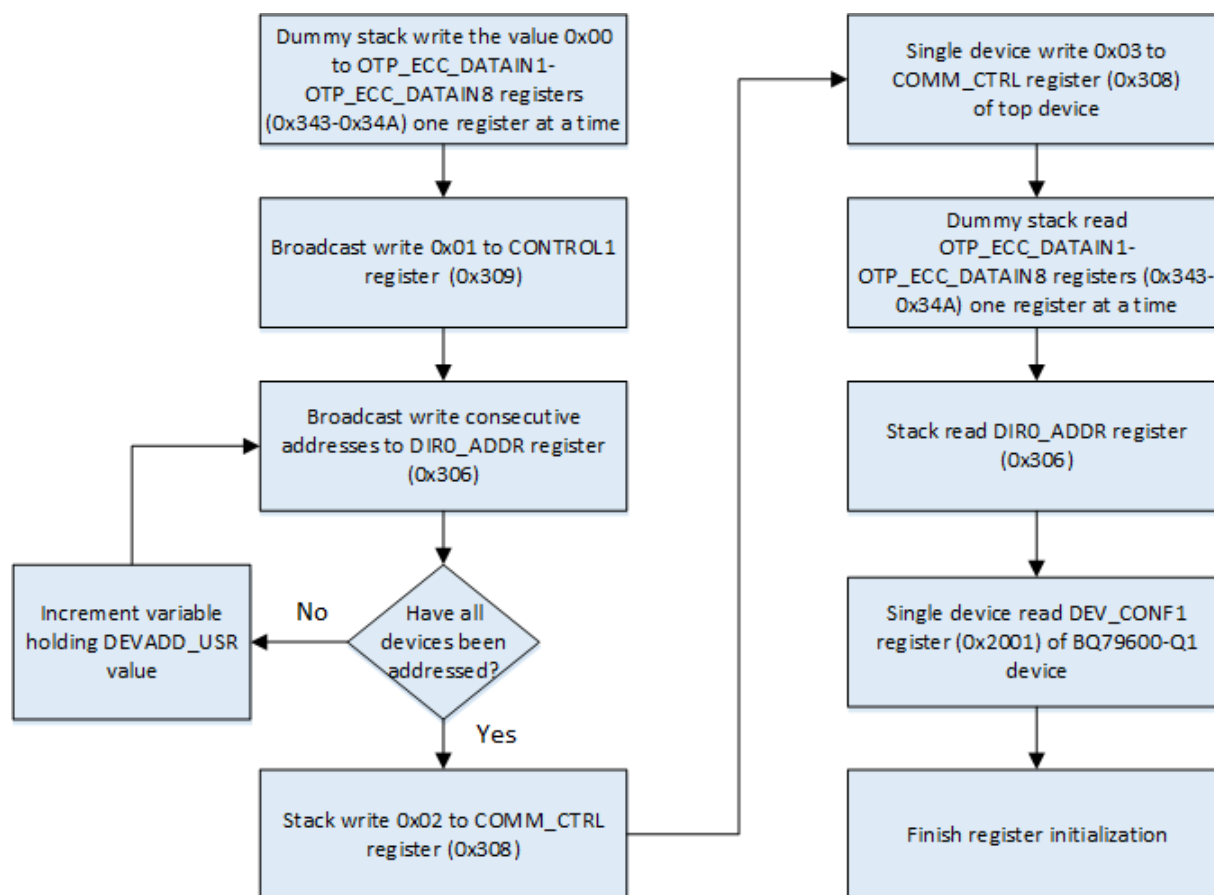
Dummy stack write the value 0x00 to OTP_ECC_DATAIN1-OTP_ECC_DATAIN8 registers (0x343-0x34A) one register at a time

Broadcast write 0x01 to CONTROL1 register (0x309)

Broadcast write consecutive addresses to DIR0_ADDR register (0x306)

Have all devices been addressed?

No

Increment variable holding DEVADD_USR value

Yes

Stack write 0x02 to COMM_CTRL register (0x308)

Single device write 0x03 to COMM_CTRL register (0x308) of top device

Dummy stack read OTP_ECC_DATAIN1-OTP_ECC_DATAIN8 registers (0x343-0x34A) one register at a time

Stack read DIR0_ADDR register (0x306)

Single device read DEV_CONF1 register (0x2001) of BQ79600-Q1 device

Finish register initialization